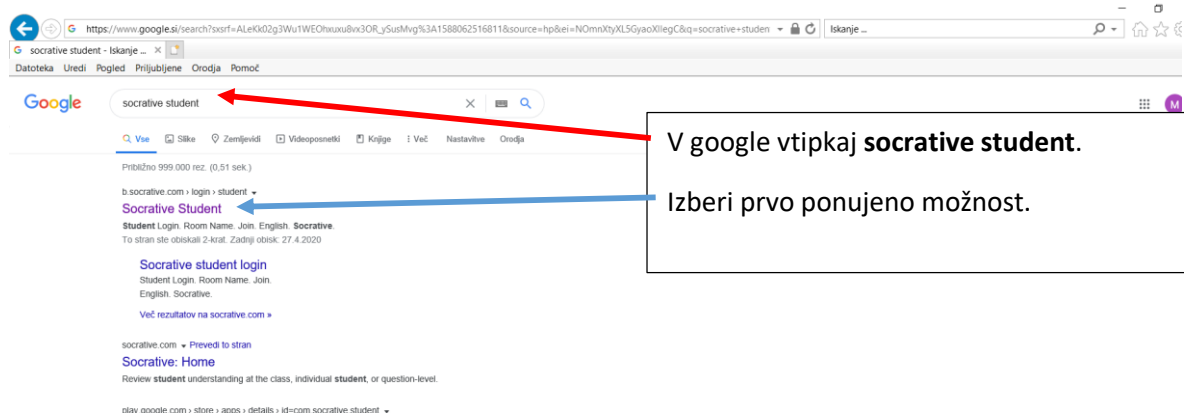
https://www.google.si/search?sxsrf=ALeKk02g3Wu1WEOhxuxu8vx3OR_ySusMvg%3A1588062516811&source=hp&ei=NOmnXtyXL5GyaoXIlegC&q=socrative+studen

Iskanje ...

socrative student - Iskanje ... ×

Datoteka Uredi Pogled Priljubljene Orodja Pomoč

Google

socrative student

Vse Slike Zemljevidi Videoposnetki Knjige Več Nastavitve Orodja

Približno 999.000 rez. (0,51 sek.)

b.socrative.com › login › student

Socrative Student

Student Login. Room Name. Join. English. Socrative.

To stran ste obiskali 2-krat. Zadnji obisk: 27.4.2020

Socrative student login

Student Login. Room Name. Join. English. Socrative.

Več rezultatov na socrative.com »

socrative.com ▾ Prevedi to stran

Socrative: Home

Review student understanding at the class, individual student, or question-level.

play.google.com › store › apps › details › id=com.socrative.student

V google vtipkaj **socrative student**.

Izberi prvo ponujeno možnost.

M